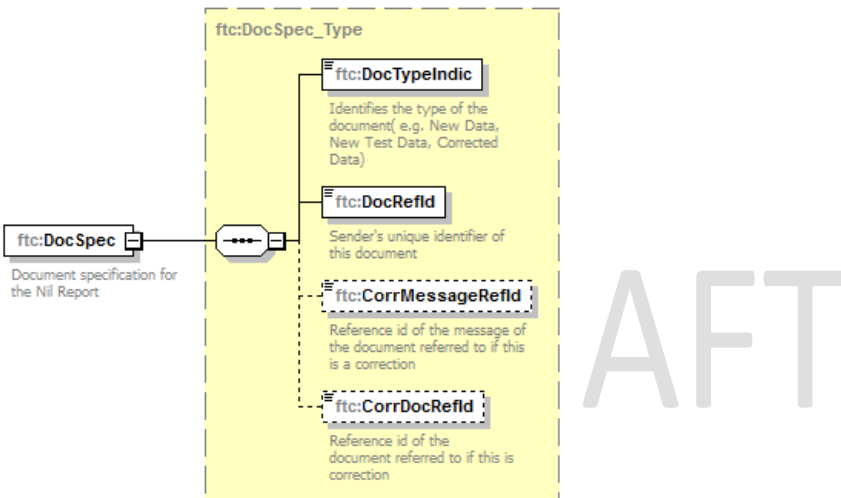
ftc:DocSpec_Type

ftc:DocSpec

Document specification for the Nil Report

ftc:DocTypeIndic

Identifies the type of the document( e.g. New Data, New Test Data, Corrected Data)

ftc:DocRefId

Sender's unique identifier of this document

ftc:CorrMessageRefId

Reference id of the message of the document referred to if this is a correction

ftc:CorrDocRefId

Reference id of the document referred to if this is correction

AFT